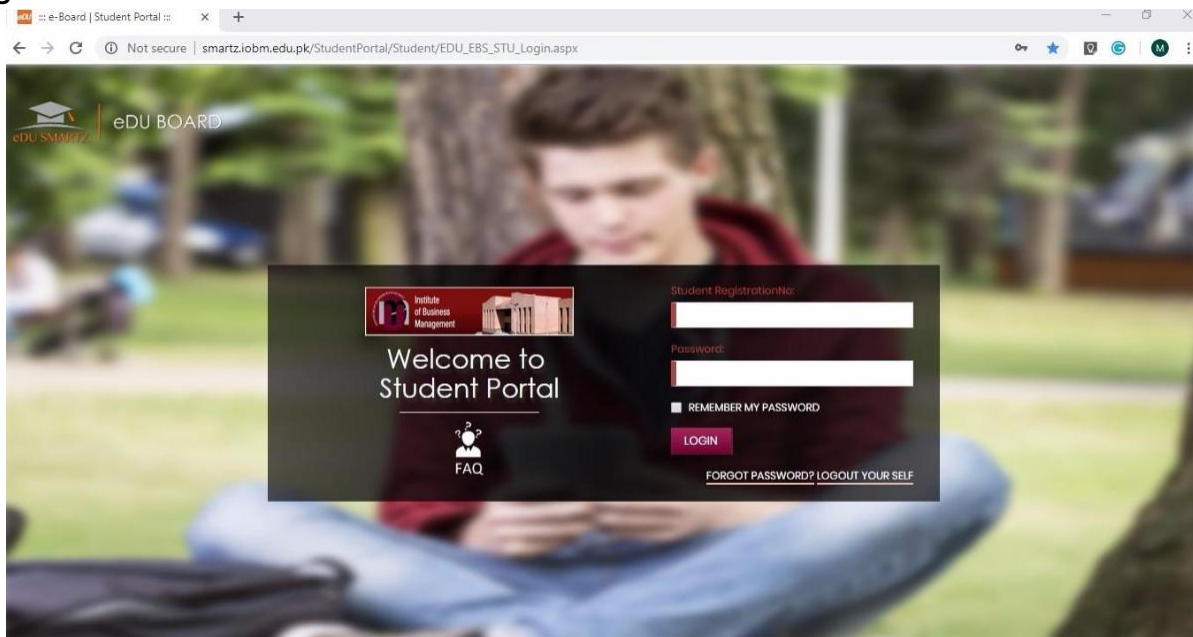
::: e-Board | Student Portal :::

Not secure | smartz.iobm.edu.pk/StudentPortal/Student/EDU_EBS_STU_Login.aspx

M

eDU SMARTZ

eDU BOARD

Institute of Business Management

Welcome to Student Portal

FAQ

Student RegistrationNo:

Password:

REMEMBER MY PASSWORD

LOGIN

FORGOT PASSWORD? LOGOUT YOUR SELF